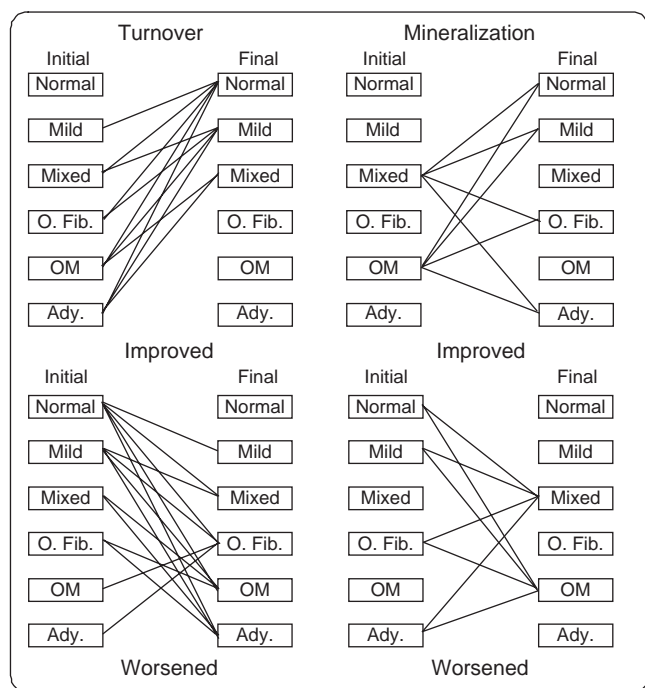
Turnover

Initial

Normal

Mild

Mixed

O. Fib.

OM

Ady.

Final

Normal

Mild

Mixed

O. Fib.

OM

Ady.

Mineralization

Initial

Normal

Mild

Mixed

O. Fib.

OM

Ady.

Final

Normal

Mild

Mixed

O. Fib.

OM

Ady.

Improved

Improved

Initial

Normal

Mild

Mixed

O. Fib.

OM

Ady.

Final

Normal

Mild

Mixed

O. Fib.

OM

Ady.

Initial

Normal

Mild

Mixed

O. Fib.

OM

Ady.

Final

Normal

Mild

Mixed

O. Fib.

OM

Ady.

Worsened

Worsened